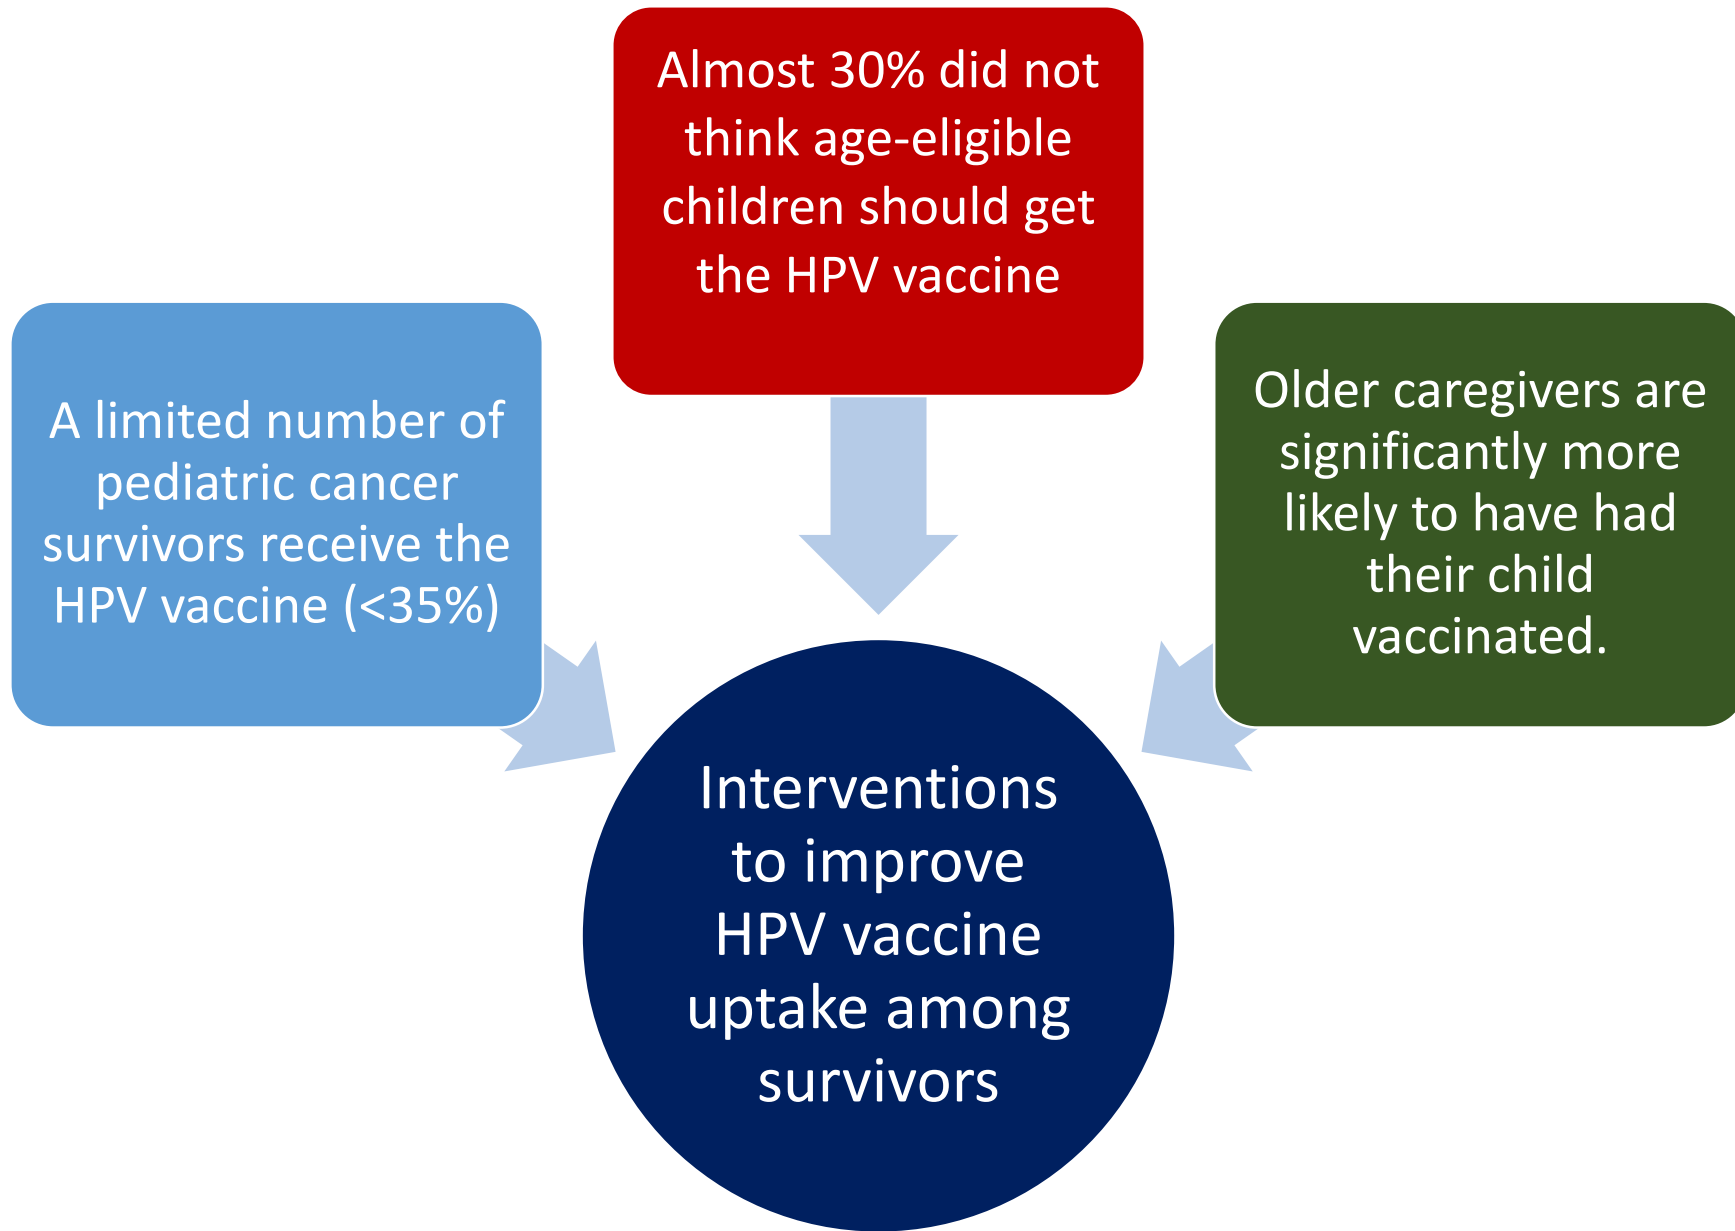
Almost 30% did not think age-eligible children should get the HPV vaccine

A limited number of pediatric cancer survivors receive the HPV vaccine (<35%)

Older caregivers are significantly more likely to have had their child vaccinated.

Interventions to improve HPV vaccine uptake among survivors